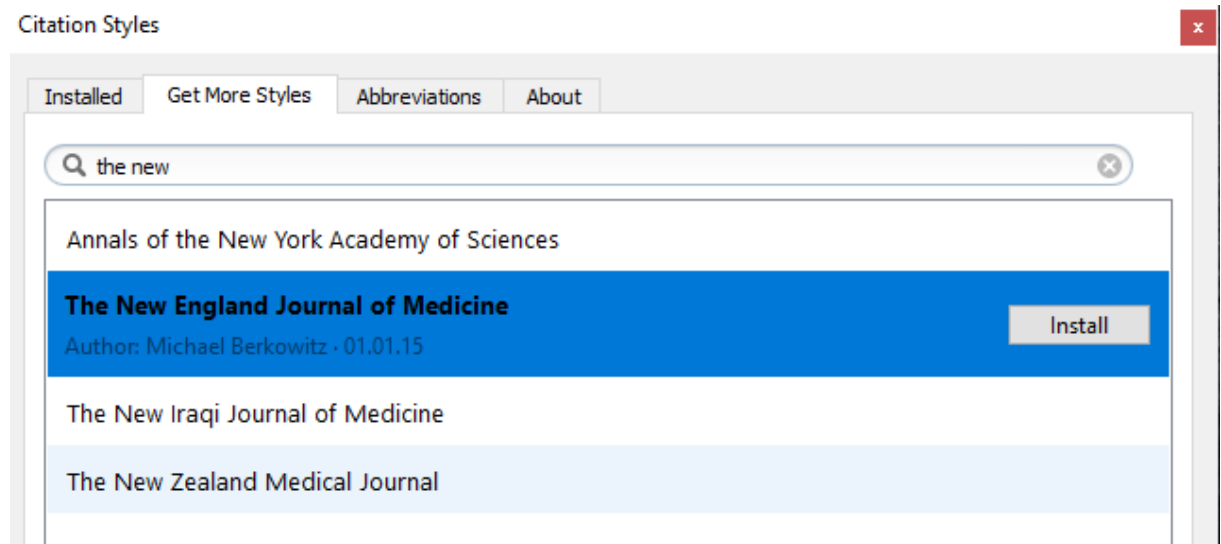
Citation Styles

x

Installed
Get More Styles
Abbreviations
About

the new

Annals of the New York Academy of Sciences

The New England Journal of Medicine
Author: Michael Berkowitz · 01.01.15

Install

The New Iraqi Journal of Medicine

The New Zealand Medical Journal